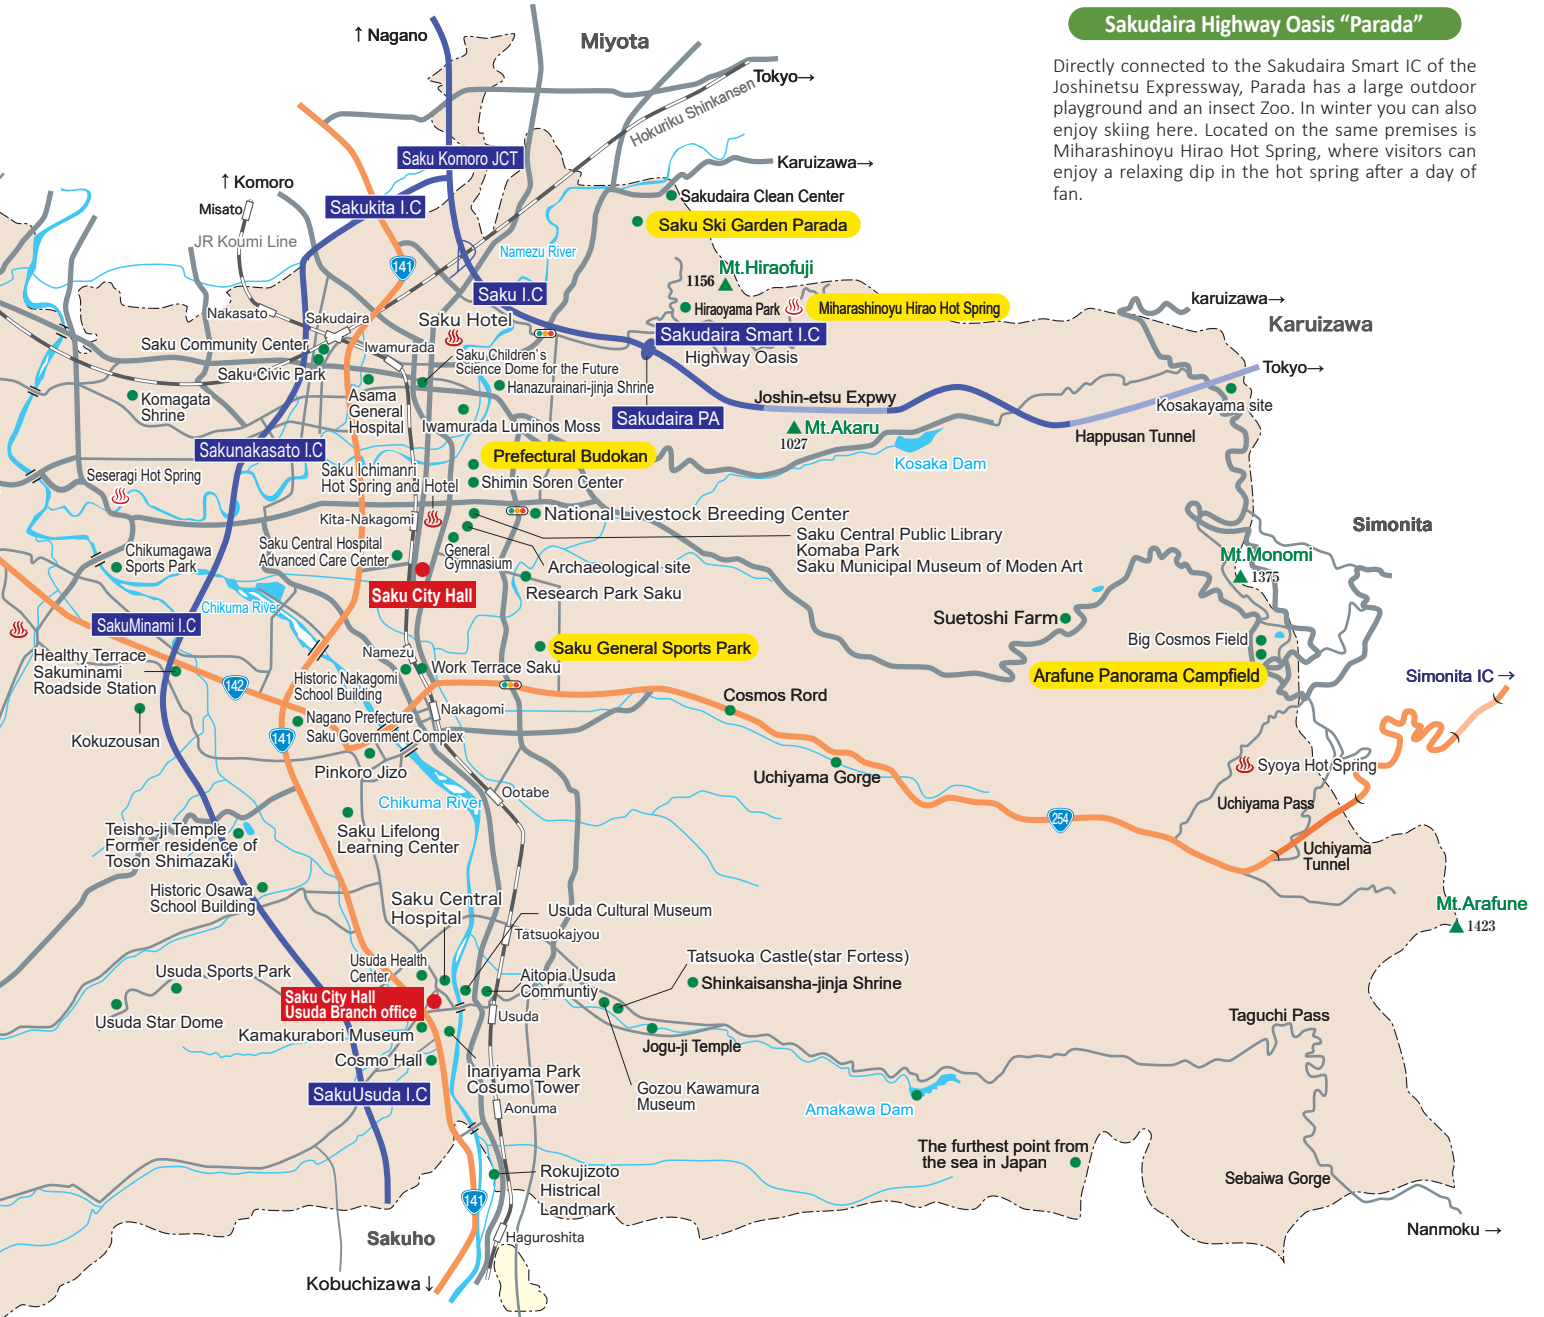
Sakudaira Highway Oasis “Parada”

Directly connected to the Sakudaira Smart IC of the Joshinetsu Expressway, Parada has a large outdoor playground and an insect Zoo. In winter you can also enjoy skiing here. Located on the same premises is Miharashinoyu Hirao Hot Spring, where visitors can enjoy a relaxing dip in the hot spring after a day of fan.

↑ Nagano
Miyota
Tokyo→
Hokuriku Shinkansen
Saku Komoro JCT
Karuizawa→
↑ Komoro
Misato
Sakukita I.C
Sakudaira Clean Center
Saku Ski Garden Parada
JR Koumi Line
141
Namezu River
Saku I.C
1156
Mt.Hiraofuji
Hiraoyama Park
Miharashinoyu Hirao Hot Spring
karuizawa→
Karuizawa
Nakasato
Sakudaira
Saku Hotel
Sakudaira Smart I.C
Highway Oasis
Saku Community Center
Iwamurada
Saku Children's Science Dome for the Future
Tokyo→
Saku Civic Park
Hanazurainari-jinja Shrine
Joshin-etsu Expwy
Komagata Shrine
Asama General Hospital
Sakudaira PA
Kosakayama site
Iwamurada Luminos Moss
Mt.Akaru
1027
Happusan Tunnel
Sakunakasato I.C
Prefectural Budokan
Kosaka Dam
Seseragi Hot Spring
Saku Ichimanri Hot Spring and Hotel
Shimin Soren Center
Kita-Nakagomi
National Livestock Breeding Center
Simonita
Saku Central Public Library
Komaba Park
Saku Municipal Museum of Moden Art
Chikumagawa Sports Park
Saku Central Hospital Advanced Care Center
General Gymnasium
Archaeological site
Mt.Monomi
1375
Saku City Hall
Research Park Saku
Chikuma River
SakuMinami I.C
Suetoshi Farm
Saku General Sports Park
Big Cosmos Field
Healthy Terrace Sakuminami Roadside Station
Namezu
Work Terrace Saku
Arafune Panorama Campfield
Simonita IC →
142
Historic Nakagomi School Building
Cosmos Rord
Nakagomi
Kokuzousan
Nagano Prefecture Saku Government Complex
141
Pinkoro Jizo
Uchiyama Gorge
Syoya Hot Spring
Ootabe
Chikuma River
Uchiyama Pass
Teishoji Temple Former residence of Toson Shimazaki
Saku Lifelong Learning Center
254
Uchiyama Tunnel
Historic Osawa School Building
Saku Central Hospital
Mt.Arafune
1423
Usuda Cultural Museum
Tatsuokajyou
Tatsuoka Castle(star Fortess)
Usuda Sports Park
Usuda Health Center
Aitopia Usuda Community
Shinkaisansha-jinja Shrine
Saku City Hall Usuda Branch office
Usuda
Usuda Star Dome
Taguchi Pass
Kamakurabori Museum
Jogu-ji Temple
Cosmo Hall
Inariyama Park Cosumo Tower
Gozou Kawamura Museum
SakuUsuda I.C
Aonuma
Amakawa Dam
The furthest point from the sea in Japan
Rokujizoto Historical Landmark
Sebaiwa Gorge
141
Nanmoku →
Haguroshita
Sakuho
Kobuchizawa ↓